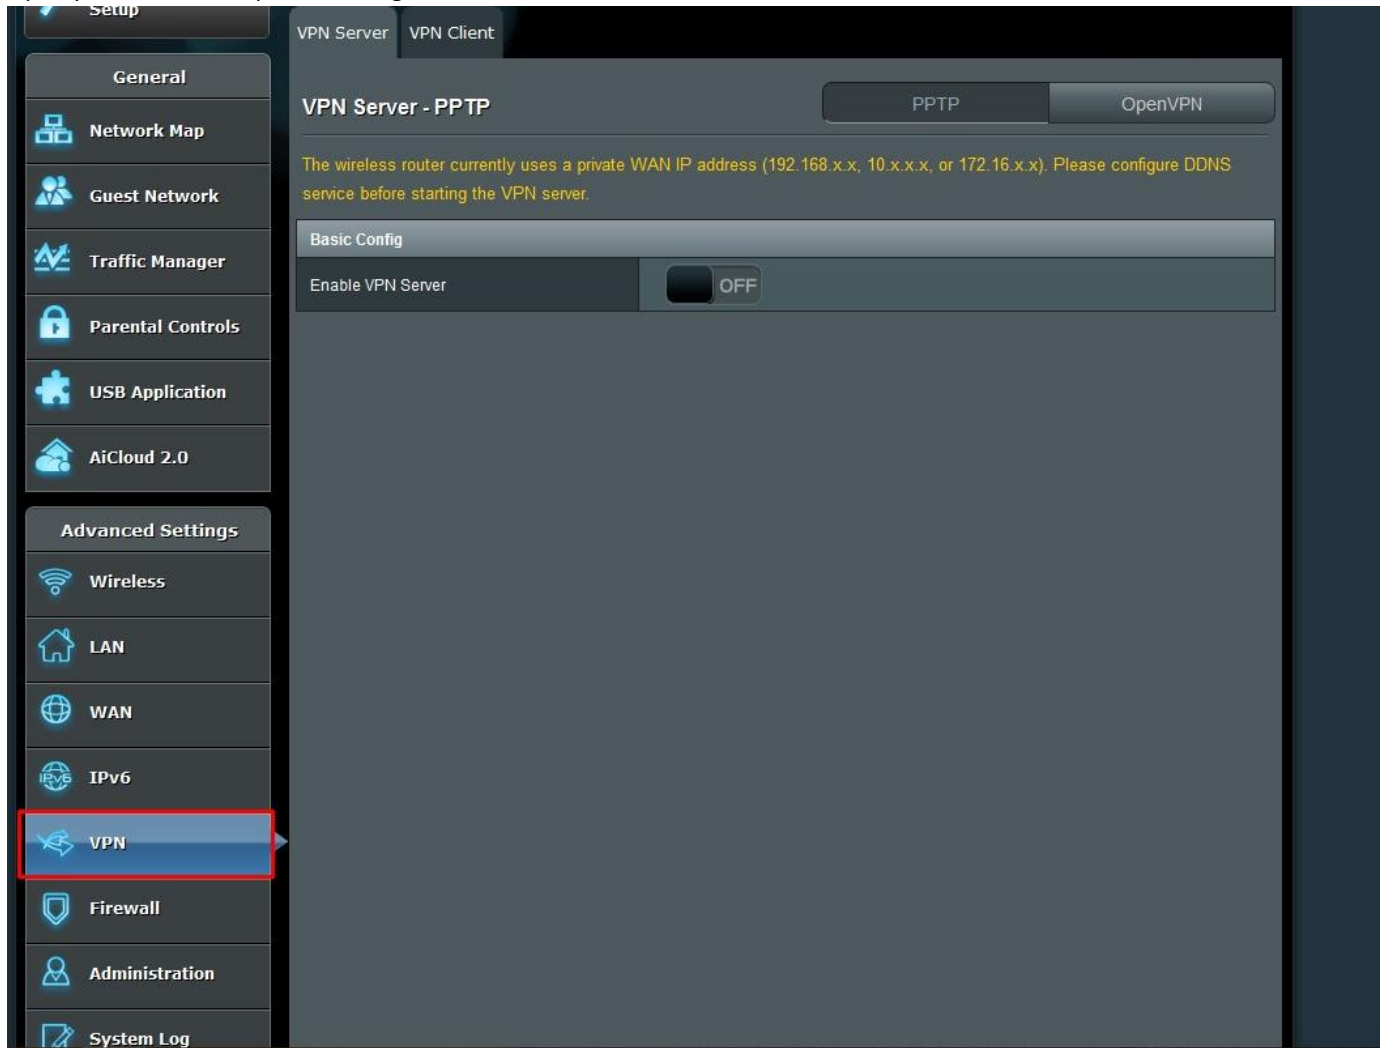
Setup

General

Network Map

Guest Network

Traffic Manager

Parental Controls

USB Application

AiCloud 2.0

Advanced Settings

Wireless

LAN

WAN

IPv6

VPN

Firewall

Administration

System Log

VPN Server | VPN Client

VPN Server - PPTP

PPTP | OpenVPN

The wireless router currently uses a private WAN IP address (192.168.x.x, 10.x.x.x, or 172.16.x.x). Please configure DDNS service before starting the VPN server.

Basic Config

Enable VPN Server | OFF